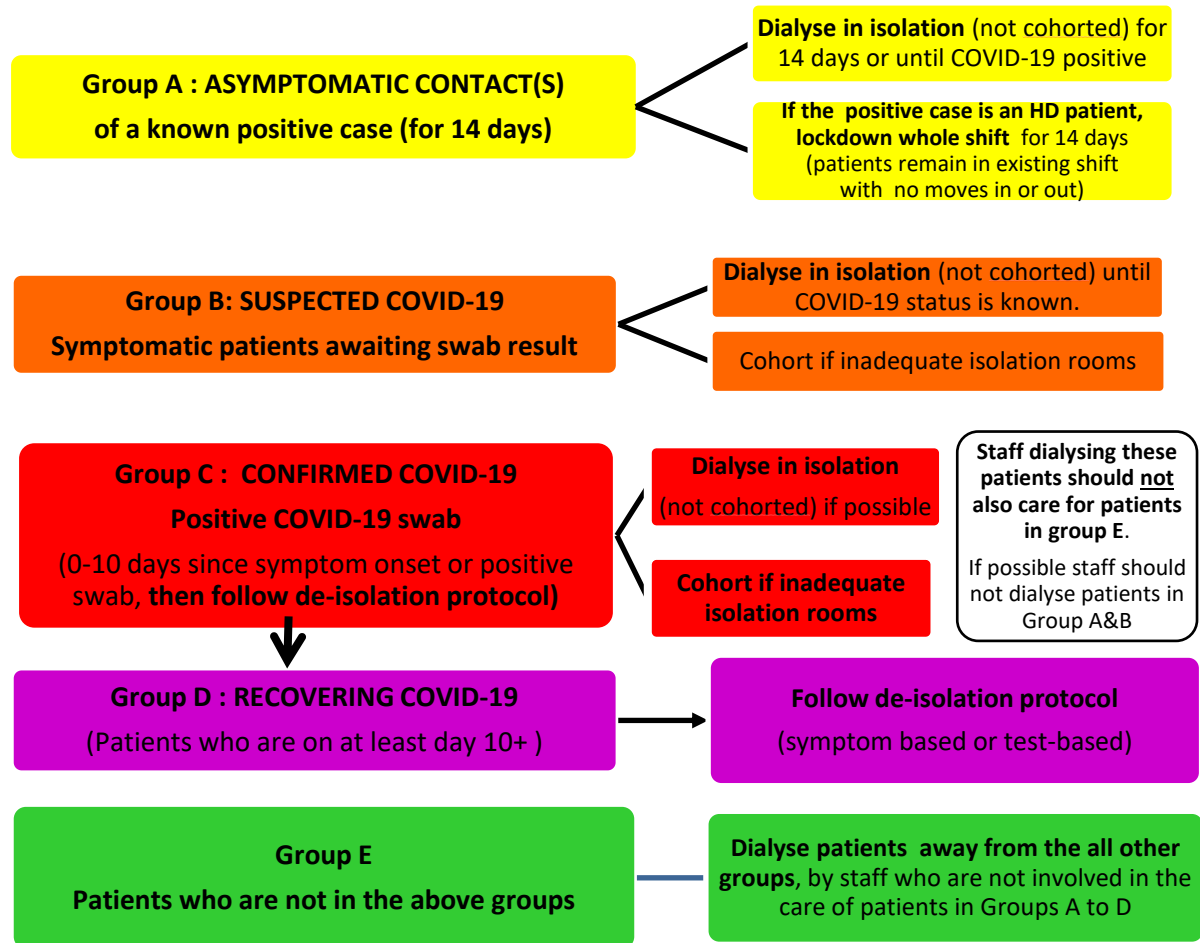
Group A : ASYMPTOMATIC CONTACT(S) of a known positive case (for 14 days)

Dialyse in isolation (not cohorted) for 14 days or until COVID-19 positive

If the positive case is an HD patient, lockdown whole shift for 14 days (patients remain in existing shift with no moves in or out)

Group B: SUSPECTED COVID-19
Symptomatic patients awaiting swab result

Dialyse in isolation (not cohorted) until COVID-19 status is known.

Cohort if inadequate isolation rooms

Group C : CONFIRMED COVID-19
Positive COVID-19 swab
(0-10 days since symptom onset or positive swab, then follow de-isolation protocol)

Dialyse in isolation (not cohorted) if possible

Cohort if inadequate isolation rooms

Staff dialysing these patients should not also care for patients in group E.

If possible staff should not dialyse patients in Group A&B

Group D : RECOVERING COVID-19
(Patients who are on at least day 10+ )

Follow de-isolation protocol
(symptom based or test-based)

Group E
Patients who are not in the above groups

Dialyse patients away from the all other groups, by staff who are not involved in the care of patients in Groups A to D